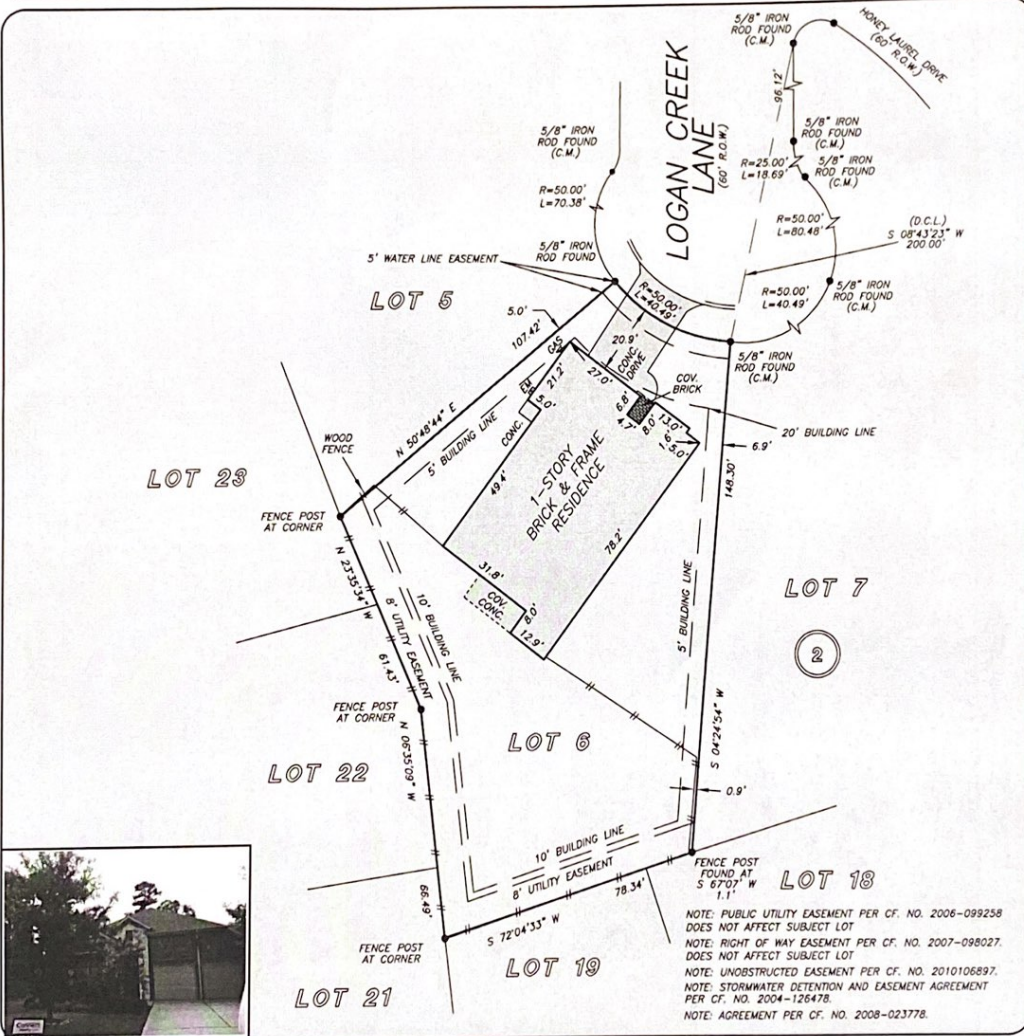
LOGAN CREEK LANE
(60' R.O.W.)

HONEY LAUREL DRIVE
(60' R.O.W.)

5/8" IRON ROD FOUND (C.M.)

96.12'

5/8" IRON ROD FOUND (C.M.)

R=25.00'
L=18.69'

5/8" IRON ROD FOUND (C.M.)

5/8" IRON ROD FOUND (C.M.)

R=50.00'
L=70.38'

R=50.00'
L=80.48'

(D.C.L.)
S 08°43'23" W
200.00'

5/8" IRON ROD FOUND

5' WATER LINE EASEMENT

R=50.00'
L=40.49'

R=50.00'
L=40.49'

5/8" IRON ROD FOUND (C.M.)

LOT 5

5.0'

107.42'

20.9'

GAS

21.2'

27.0'

CONC. DRIVE

5/8" IRON ROD FOUND (C.M.)

COV. BRICK

EM

5.0'

CONC.

6.8'

4.7'

8.0'

13.0'

6'

5.0'

20' BUILDING LINE

6.9'

WOOD FENCE

N 50°48'44" E

5' BUILDING LINE

LOT 23

49.4'

1-STORY BRICK & FRAME RESIDENCE

148.30'

FENCE POST AT CORNER

78.2'

N 23°35'34" W

31.8'

COV. CONC.

8.0'

12.9'

LOT 7

10' BUILDING LINE

8' UTILITY EASEMENT

5' BUILDING LINE

2

61.43'

FENCE POST AT CORNER

N 06°35'09" W

LOT 6

S 04°24'54" W

LOT 22

0.9'

10' BUILDING LINE

8' UTILITY EASEMENT

FENCE POST FOUND AT S 67°07' W 1.1'

LOT 18

66.49'

78.34'

S 72°04'33" W

FENCE POST AT CORNER

LOT 19

LOT 21

NOTE: PUBLIC UTILITY EASEMENT PER CF. NO. 2006-099258 DOES NOT AFFECT SUBJECT LOT
NOTE: RIGHT OF WAY EASEMENT PER CF. NO. 2007-098027. DOES NOT AFFECT SUBJECT LOT
NOTE: UNOBSTRUCTED EASEMENT PER CF. NO. 2010106897.
NOTE: STORMWATER DETENTION AND EASEMENT AGREEMENT PER CF. NO. 2004-126478.
NOTE: AGREEMENT PER CF. NO. 2008-023778.